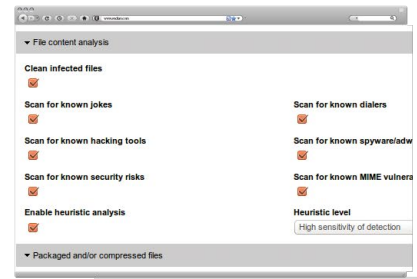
www.avdaw.ws

▾ File content analysis

Clean infected files

Scan for known jokes

Scan for known dialers

Scan for known hacking tools

Scan for known spyware/adw

Scan for known security risks

Scan for known MIME vulnera

Enable heuristic analysis

Heuristic level

High sensitivity of detection

▾ Packaged and/or compressed files